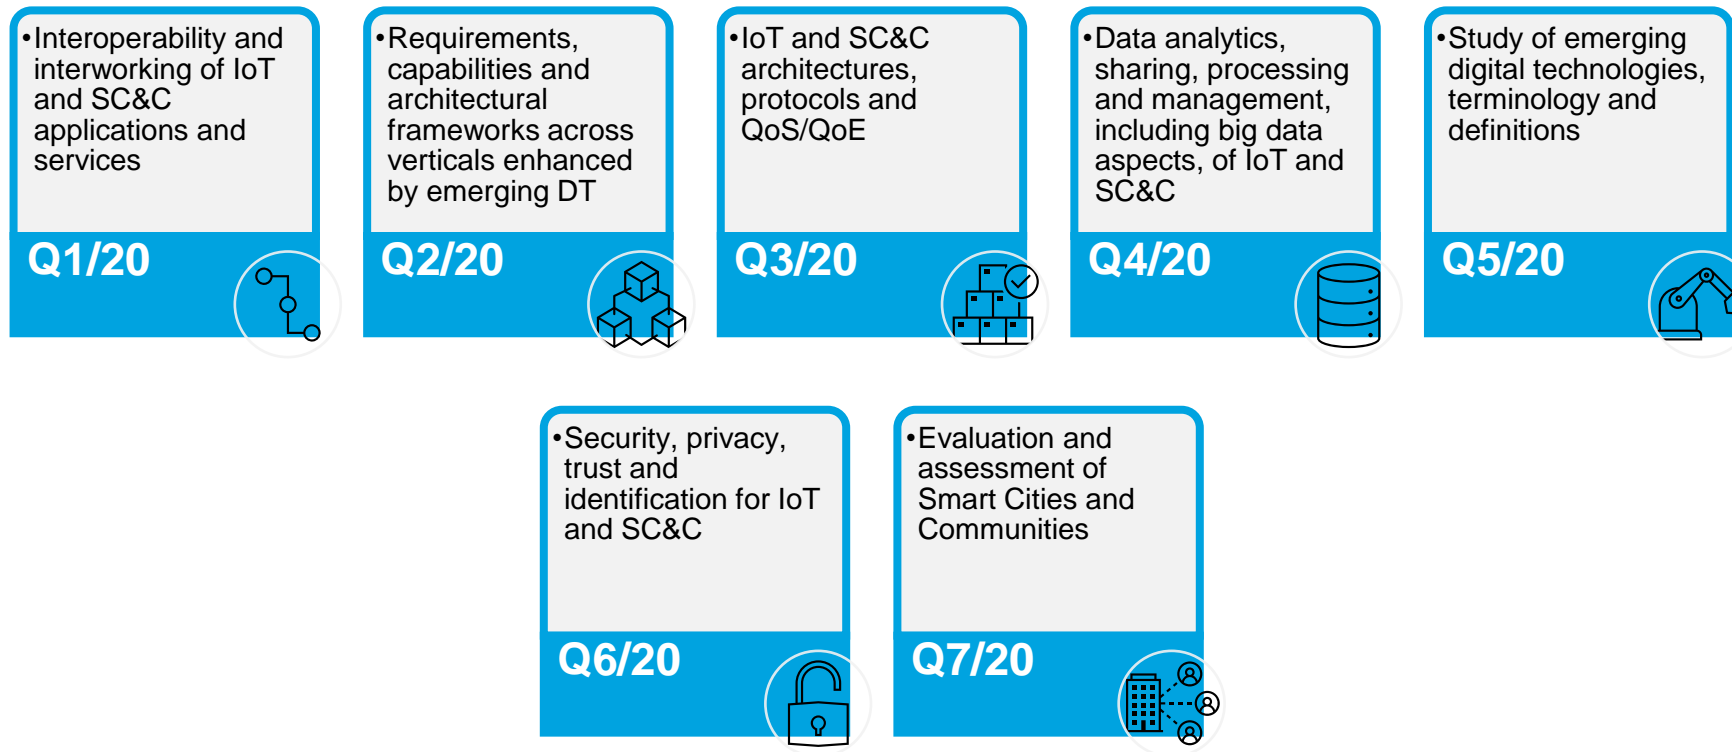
•Interoperability and interworking of IoT and SC&C applications and services

Q1/20

•Requirements, capabilities and architectural frameworks across verticals enhanced by emerging DT

Q2/20

•IoT and SC&C architectures, protocols and QoS/QoE

Q3/20

•Data analytics, sharing, processing and management, including big data aspects, of IoT and SC&C

Q4/20

•Study of emerging digital technologies, terminology and definitions

Q5/20

•Security, privacy, trust and identification for IoT and SC&C

Q6/20

•Evaluation and assessment of Smart Cities and Communities

Q7/20